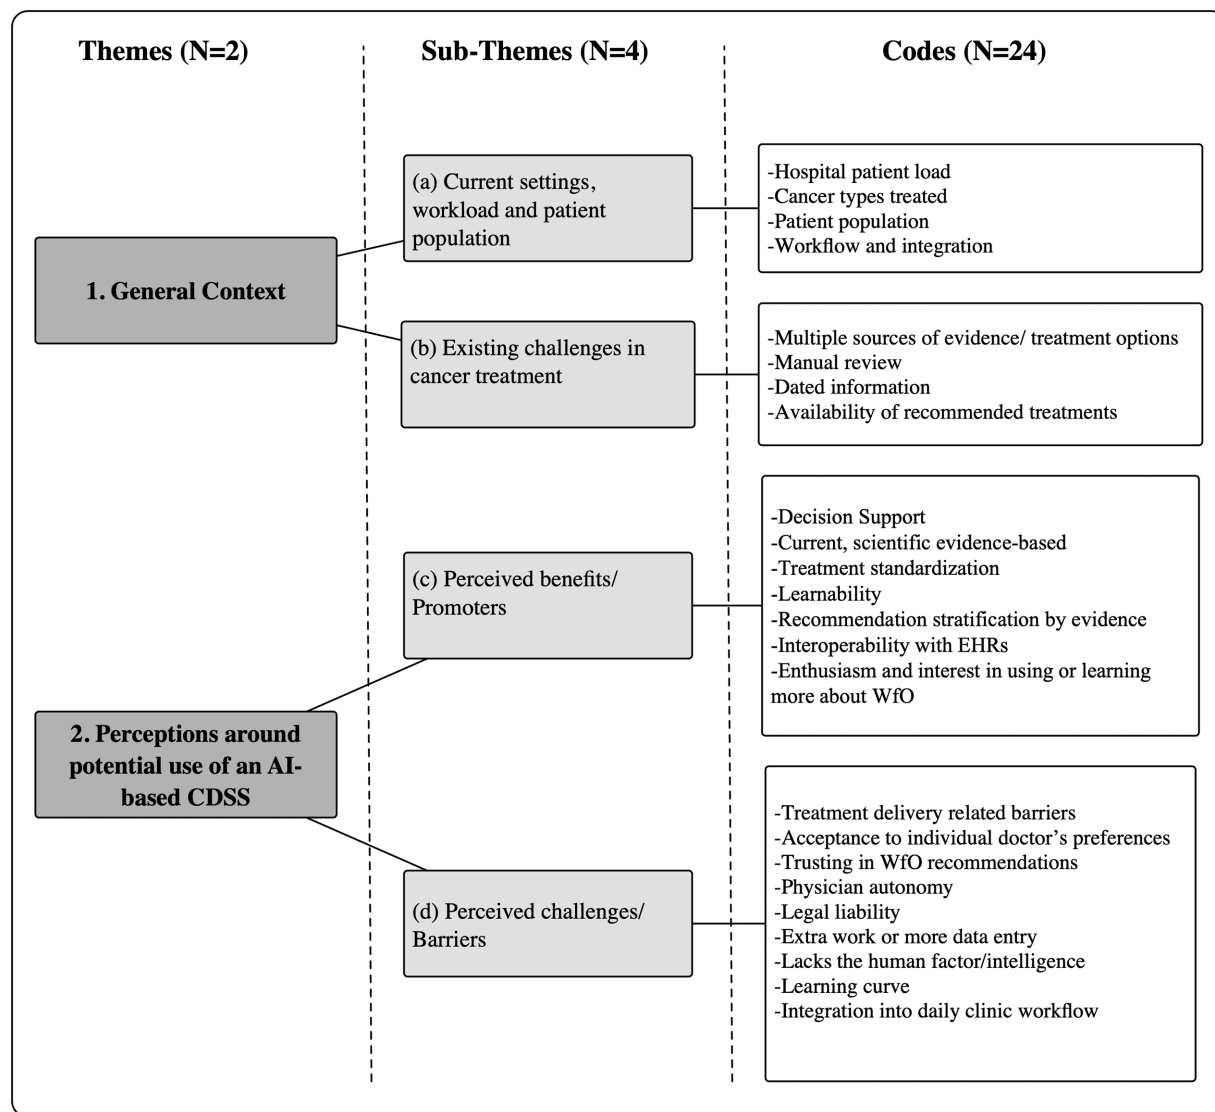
Themes (N=2)

Sub-Themes (N=4)

Codes (N=24)

1. General Context

(a) Current settings, workload and patient population

-Hospital patient load
-Cancer types treated
-Patient population
-Workflow and integration

(b) Existing challenges in cancer treatment

-Multiple sources of evidence/ treatment options
-Manual review
-Dated information
-Availability of recommended treatments

2. Perceptions around potential use of an AI-based CDSS

(c) Perceived benefits/ Promoters

-Decision Support
-Current, scientific evidence-based
-Treatment standardization
-Learnability
-Recommendation stratification by evidence
-Interoperability with EHRs
-Enthusiasm and interest in using or learning more about WfO

(d) Perceived challenges/ Barriers

-Treatment delivery related barriers
-Acceptance to individual doctor's preferences
-Trusting in WfO recommendations
-Physician autonomy
-Legal liability
-Extra work or more data entry
-Lacks the human factor/intelligence
-Learning curve
-Integration into daily clinic workflow